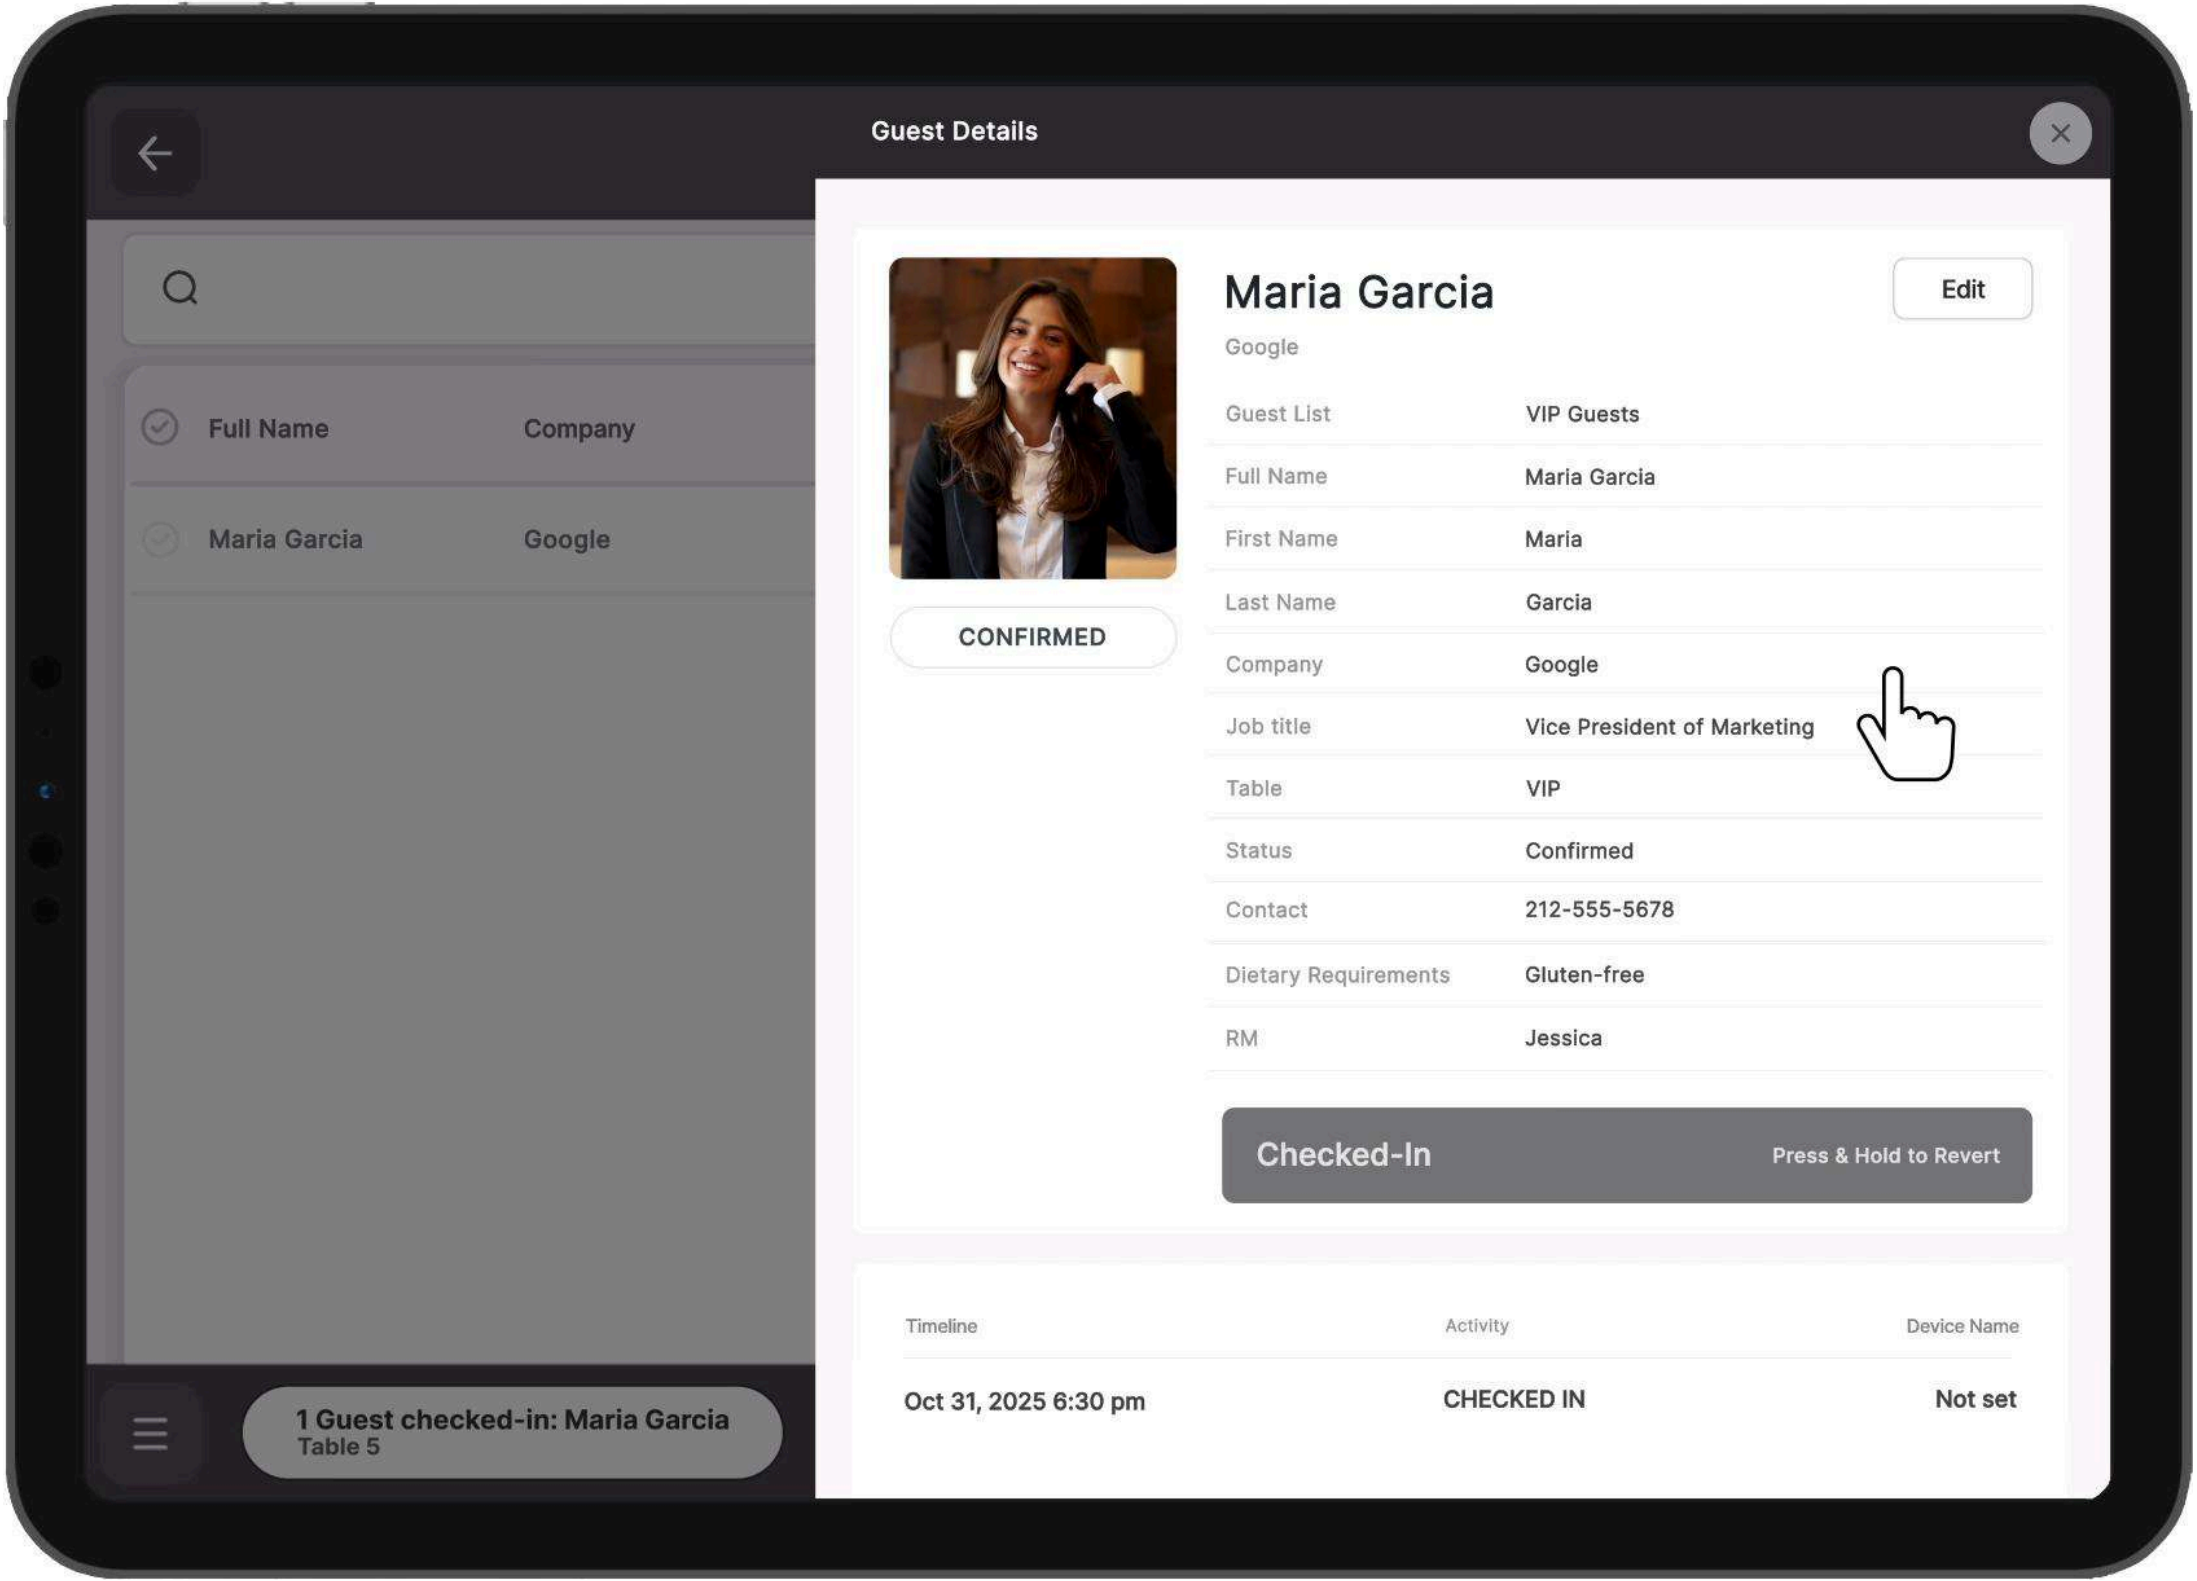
Guest Details

| Full Name | Company |
|---|---|
| Maria Garcia | Google |

1 Guest checked-in: Maria Garcia
Table 5

CONFIRMED

Maria Garcia

Edit

Google

| | |
|---|---|
| Guest List | VIP Guests |
| Full Name | Maria Garcia |
| First Name | Maria |
| Last Name | Garcia |
| Company | Google |
| Job title | Vice President of Marketing |
| Table | VIP |
| Status | Confirmed |
| Contact | 212-555-5678 |
| Dietary Requirements | Gluten-free |
| RM | Jessica |

Checked-In Press & Hold to Revert

| Timeline | Activity | Device Name |
|---|---|---|
| Oct 31, 2025 6:30 pm | CHECKED IN | Not set |